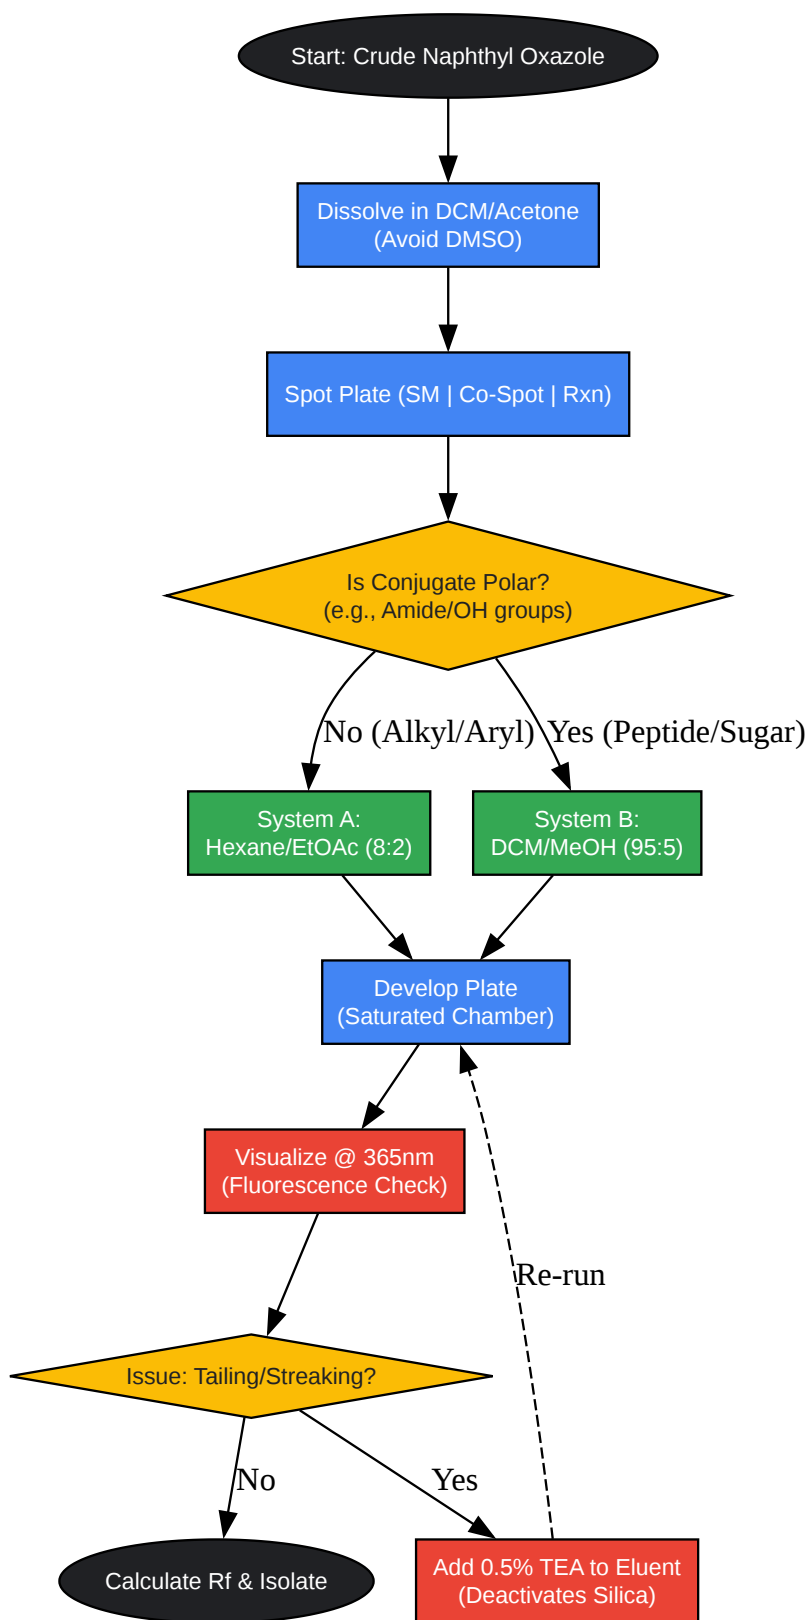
Start: Crude Naphthyl Oxazole

Dissolve in DCM/Acetone
(Avoid DMSO)

Spot Plate (SM | Co-Spot | Rxn)

Is Conjugate Polar?
(e.g., Amide/OH groups)

No (Alkyl/Aryl)

Yes (Peptide/Sugar)

System A:
Hexane/EtOAc (8:2)

System B:
DCM/MeOH (95:5)

Develop Plate
(Saturated Chamber)

Visualize @ 365nm
(Fluorescence Check)

Re-run

Issue: Tailing/Streaking?

No

Yes

Calculate Rf & Isolate

Add 0.5% TEA to Eluent
(Deactivates Silica)